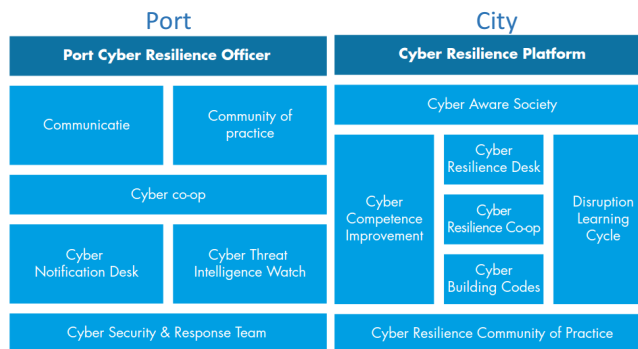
Port

Port Cyber Resilience Officer

Communicatie

Community of practice

Cyber co-op

Cyber Notification Desk

Cyber Threat Intelligence Watch

Cyber Security & Response Team

City

Cyber Resilience Platform

Cyber Aware Society

Cyber Competence Improvement

Cyber Resilience Desk

Cyber Resilience Co-op

Cyber Building Codes

Disruption Learning Cycle

Cyber Resilience Community of Practice